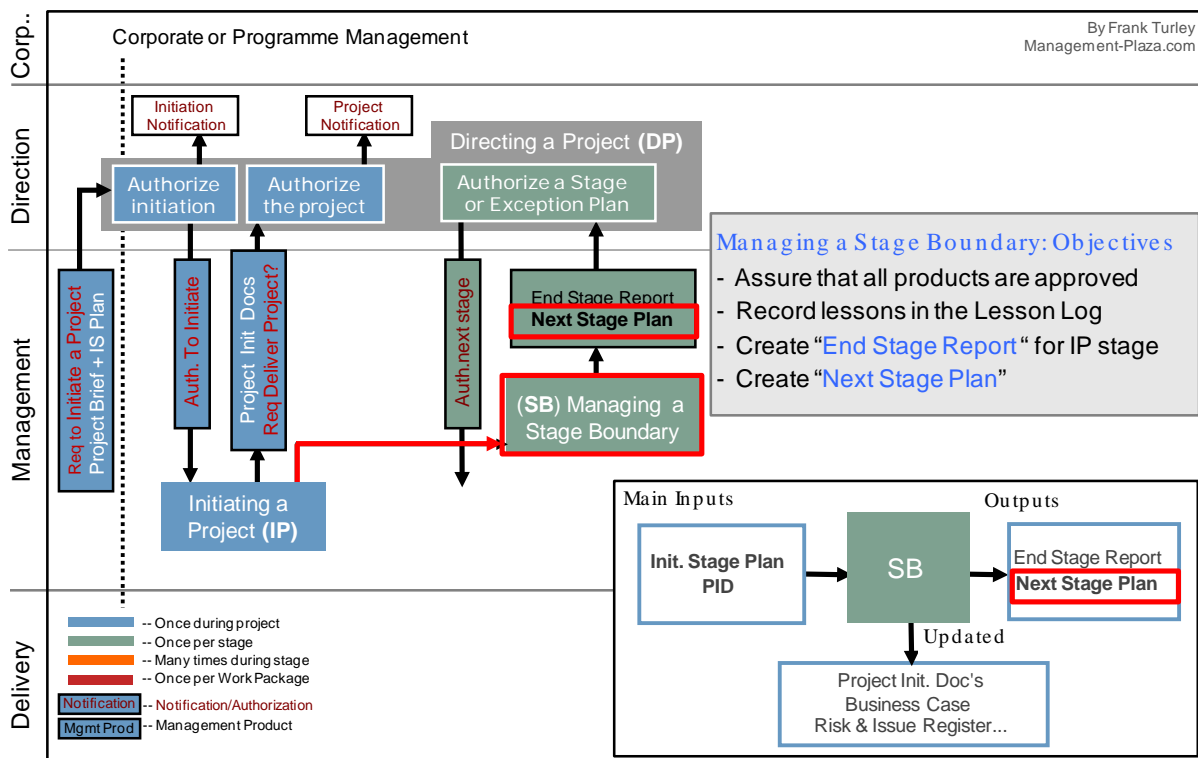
Corp.

Corporate or Programme Management

By Frank Turley
Management-Plaza.com

Direction

Initiation Notification

Project Notification

Directing a Project (DP)

Authorize initiation

Authorize the project

Authorize a Stage or Exception Plan

Management

Req to Initiate a Project
Project Brief + IS Plan

Auth. To Initiate

Project Init Docs
Req Deliver Project?

Auth.next stage

End Stage Report
Next Stage Plan

(SB) Managing a Stage Boundary

Initiating a Project (IP)

Managing a Stage Boundary: Objectives
- Assure that all products are approved
- Record lessons in the Lesson Log
- Create "End Stage Report" for IP stage
- Create "Next Stage Plan"

Main Inputs

Outputs

Init. Stage Plan
PID

SB

End Stage Report
Next Stage Plan

Updated

Project Init. Doc's
Business Case
Risk & Issue Register...

Delivery

-- Once during project
-- Once per stage
-- Many times during stage
-- Once per Work Package
Notification -- Notification/Authorization
Mgmt Prod -- Management Product